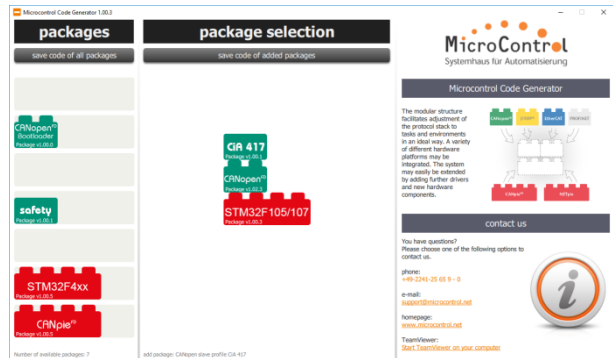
Microcontrol Code Generator 1.00.3

packages

save code of all packages

CANopen® Bootloader
Package v1.00.0

safety
Package v1.00.1

STM32F4xx
Package v1.00.5

CANpie FD
Package v1.00.5

Number of available packages: 7

package selection

save code of added packages

CiA 417
Package v1.00.1

CANopen®
Package v1.02.3

STM32F105/107
Package v1.00.3

add package: CANopen slave profile CiA 417

MicroControl
Systemhaus für Automatisierung

Microcontrol Code Generator

The modular structure facilitates adjustment of the protocol stack to tasks and environments in an ideal way. A variety of different hardware platforms may be integrated. The system may easily be extended by adding further drivers and new hardware components.

CANopen® J1939 EtherCAT PROFINET CANpie® MiSys

contact us

You have questions?
Please choose one of the following options to contact us.

phone:
+49-2241-25 65 9 - 0

e-mail:
support@microcontrol.net

homepage:
www.microcontrol.net

TeamViewer:
Start TeamViewer on your computer